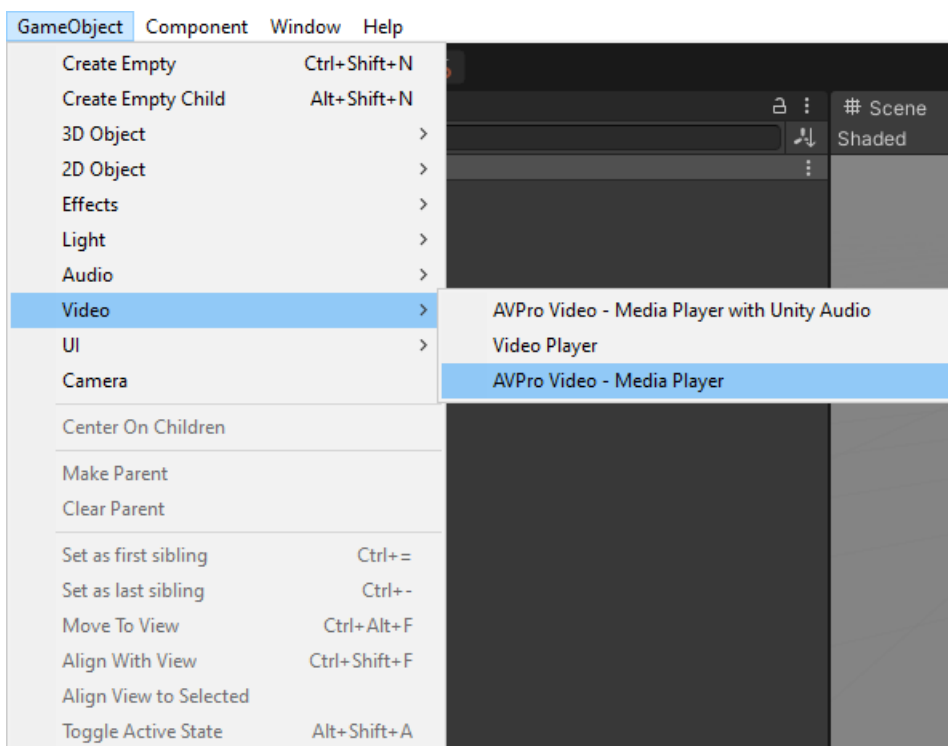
GameObject Component Window Help

Create Empty Ctrl+Shift+N
Create Empty Child Alt+Shift+N
3D Object >
2D Object >
Effects >
Light >
Audio >
Video >
UI >
Camera
Center On Children
Make Parent
Clear Parent
Set as first sibling Ctrl+=
Set as last sibling Ctrl+-
Move To View Ctrl+Alt+F
Align With View Ctrl+Shift+F
Align View to Selected
Toggle Active State Alt+Shift+A

AVPro Video - Media Player with Unity Audio
Video Player
AVPro Video - Media Player

# Scene
Shaded